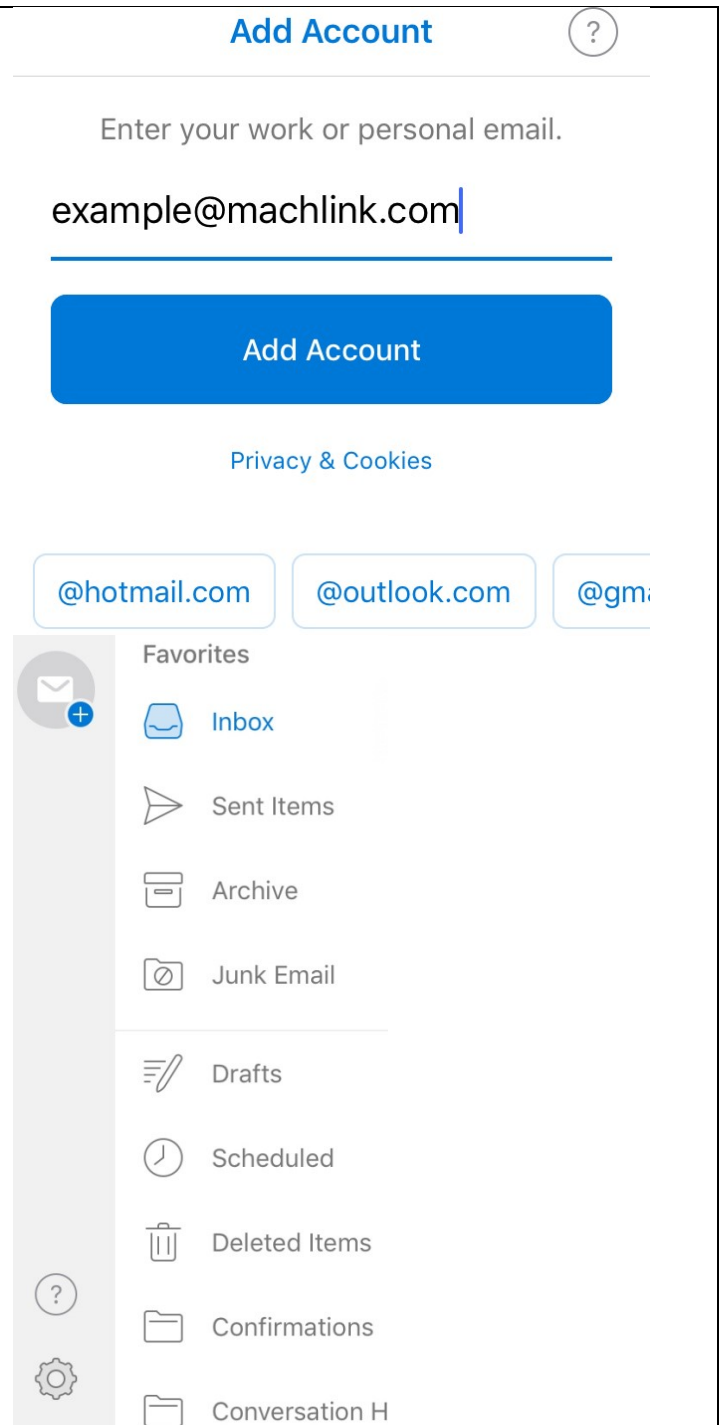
Add Account ?

Enter your work or personal email.

example@machlink.com

Add Account

Privacy & Cookies

@hotmail.com @outlook.com @gm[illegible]

Favorites

Inbox

Sent Items

Archive

Junk Email

Drafts

Scheduled

Deleted Items

Confirmations

Conversation H

?